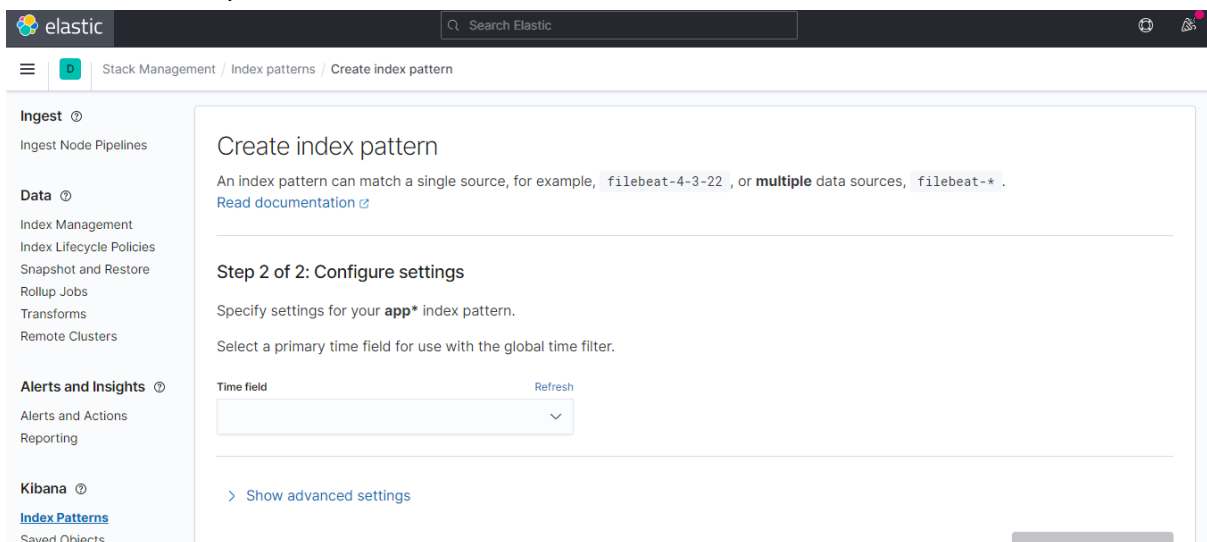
elastic

Search Elastic

D

Stack Management / Index patterns / Create index pattern

Ingest

Ingest Node Pipelines

Data

Index Management
Index Lifecycle Policies
Snapshot and Restore
Rollup Jobs
Transforms
Remote Clusters

Alerts and Insights

Alerts and Actions
Reporting

Kibana

Index Patterns
Saved Objects

Create index pattern

An index pattern can match a single source, for example, filebeat-4-3-22 , or **multiple** data sources, filebeat-* .
Read documentation

Step 2 of 2: Configure settings

Specify settings for your **app*** index pattern.

Select a primary time field for use with the global time filter.

Time field

Refresh

> Show advanced settings